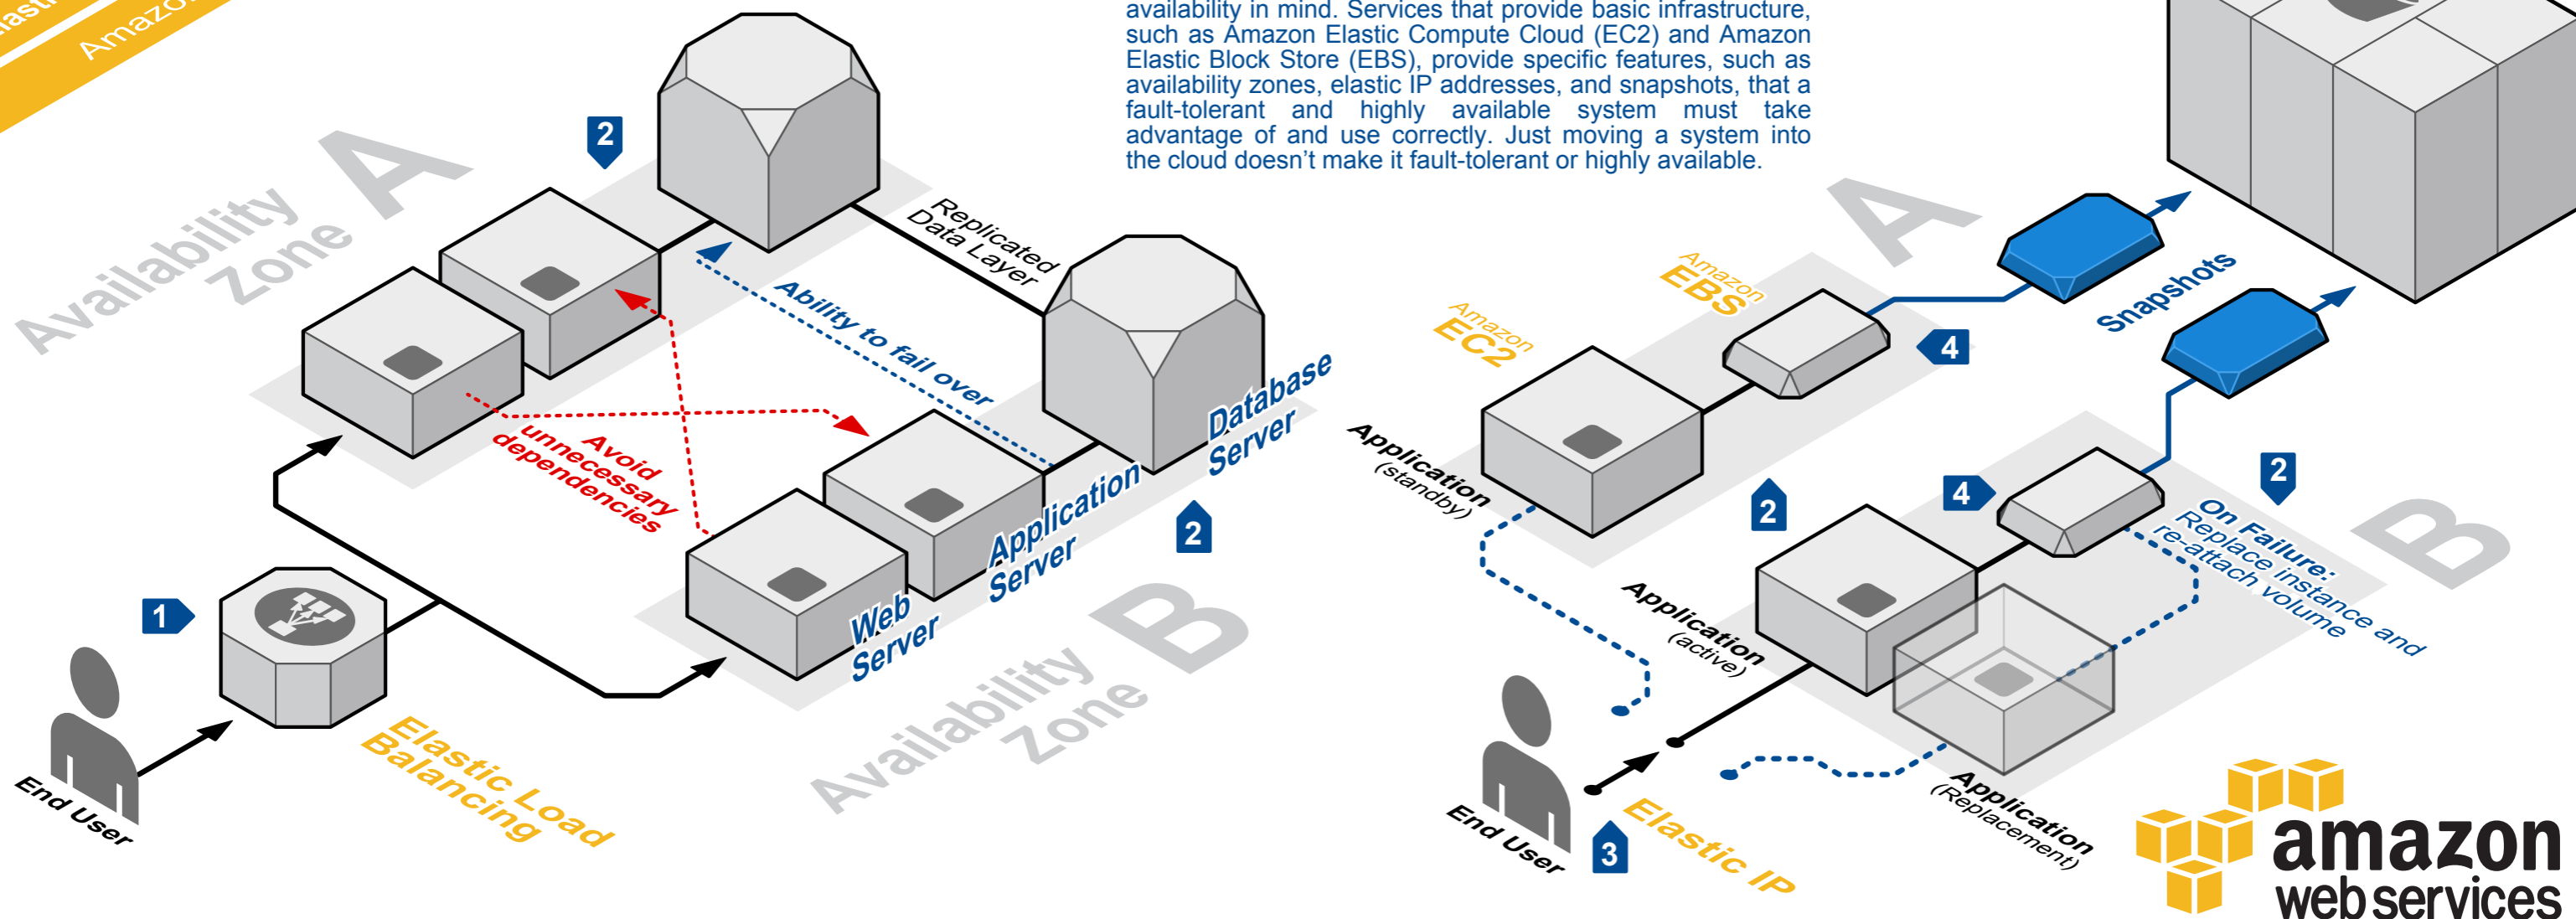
Elasti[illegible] Amazo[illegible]

availability in mind. Services that provide basic infrastructure, such as Amazon Elastic Compute Cloud (EC2) and Amazon Elastic Block Store (EBS), provide specific features, such as availability zones, elastic IP addresses, and snapshots, that a fault-tolerant and highly available system must take advantage of and use correctly. Just moving a system into the cloud doesn't make it fault-tolerant or highly available.

Availability Zone A

2

Replicated Data Layer

Ability to fail over

Avoid unnecessary dependencies

Database Server

Application Server

Web Server

2

1

Elastic Load Balancing

End User

Availability Zone B

A

Amazon EBS

Amazon EC2

Snapshots

4

Application (standby)

2

4

2

On Failure: Replace instance and re-attach volume

B

Application (active)

Application (Replacement)

End User

3

Elastic IP

amazon web services